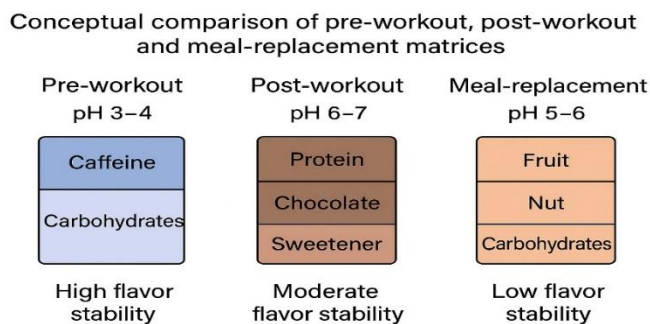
Conceptual comparison of pre-workout, post-workout and meal-replacement matrices

Pre-workout
pH 3–4

Caffeine

Carbohydrates

High flavor stability

Post-workout
pH 6–7

Protein

Chocolate

Sweetener

Moderate flavor stability

Meal-replacement
pH 5–6

Fruit

Nut

Carbohydrates

Low flavor stability